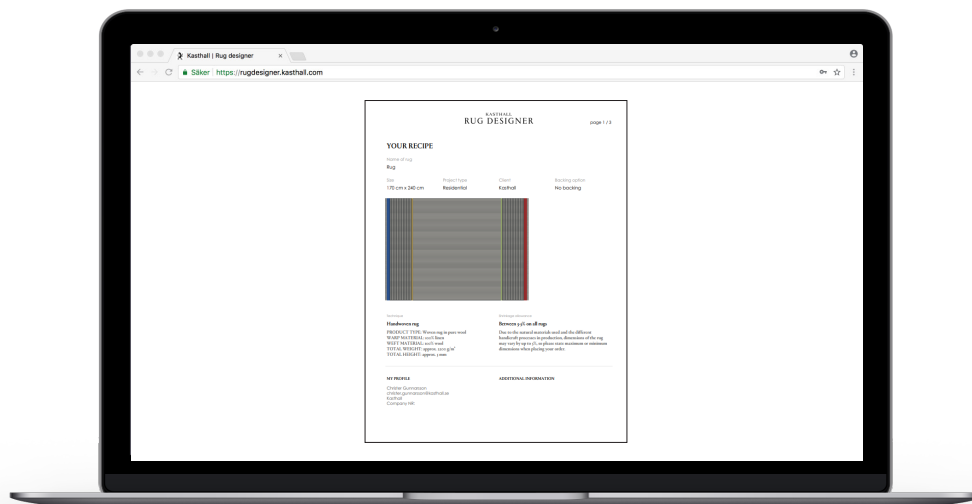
Kasthall | Rug designer

Säker | https://rugdesigner.kasthall.com

KASTHALL
RUG DESIGNER

page 1 / 2

YOUR RECIPE

Name of rug
Rug

Size
170 cm x 240 cm

Project type
Residential

Client
Kasthall

Backing option
No backing

Technique
Handwoven rug
PRODUCT TYPE: Woven rug in pure wool
WARP MATERIAL: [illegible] linen
WEFT MATERIAL: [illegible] wool
TOTAL WEIGHT: approx. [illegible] g/m²
TOTAL HEIGHT: approx. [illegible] mm

Shrinkage tolerance
Between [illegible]% on all rugs
Due to the natural materials used and the different handcraft processes in production, dimension of the rug may vary by up to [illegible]%, so please state maximum or minimum dimensions when placing your order.

MY PROFILE
Christer Gunnarsson
christer.gunnarsson@kasthall.se
Kasthall
Company HK

ADDITIONAL INFORMATION